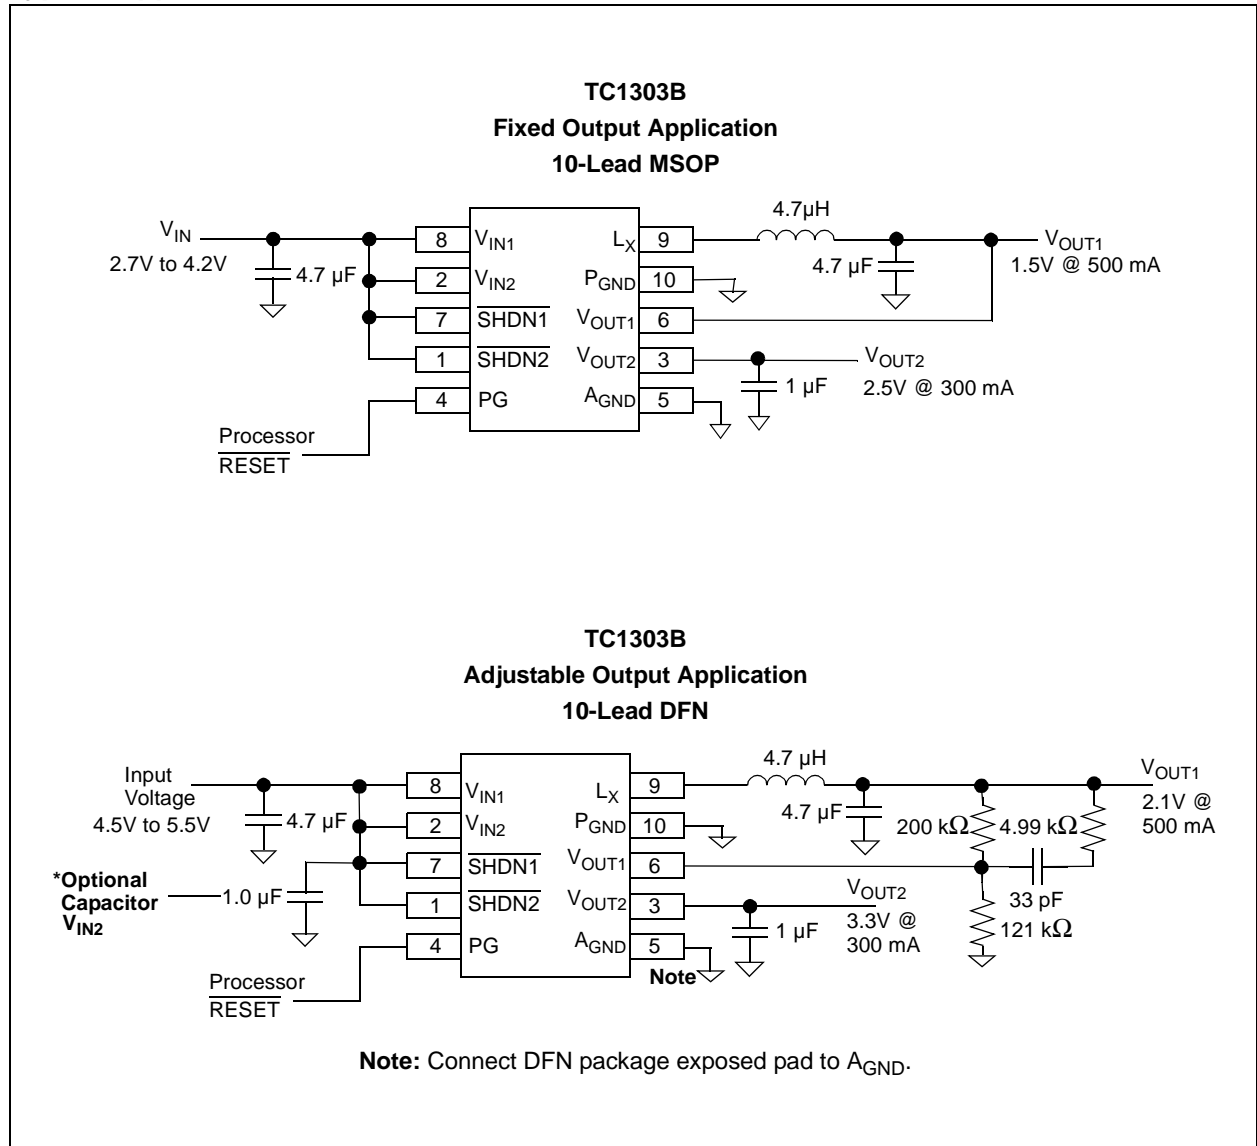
TC1303B
Fixed Output Application
10-Lead MSOP

$V_{IN}$
2.7V to 4.2V
4.7 µF
8 $V_{IN1}$
2 $V_{IN2}$
7 $\overline{SHDN1}$
1 $\overline{SHDN2}$
4 PG
$L_X$ 9
$P_{GND}$ 10
$V_{OUT1}$ 6
$V_{OUT2}$ 3
$A_{GND}$ 5
4.7µH
4.7 µF
$V_{OUT1}$
1.5V @ 500 mA
1 µF
$V_{OUT2}$
2.5V @ 300 mA
Processor
$\overline{RESET}$

TC1303B
Adjustable Output Application
10-Lead DFN

Input Voltage
4.5V to 5.5V
4.7 µF
*Optional Capacitor $V_{IN2}$
1.0 µF
8 $V_{IN1}$
2 $V_{IN2}$
7 $\overline{SHDN1}$
1 $\overline{SHDN2}$
4 PG
$L_X$ 9
$P_{GND}$ 10
$V_{OUT1}$ 6
$V_{OUT2}$ 3
$A_{GND}$ 5
Note
4.7 µH
4.7 µF
200 kΩ
4.99 kΩ
33 pF
121 kΩ
$V_{OUT1}$
2.1V @ 500 mA
$V_{OUT2}$
3.3V @ 300 mA
1 µF
Processor
$\overline{RESET}$

Note: Connect DFN package exposed pad to $A_{GND}$.